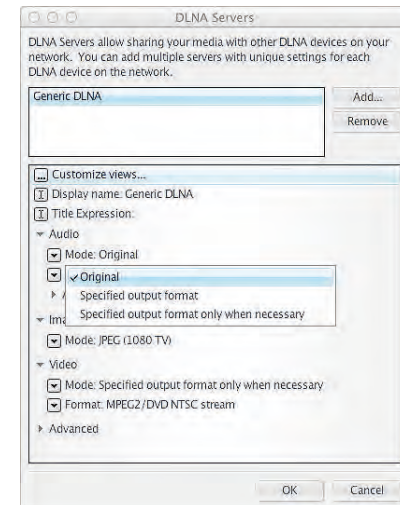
DLNA Servers

DLNA Servers allow sharing your media with other DLNA devices on your network. You can add multiple servers with unique settings for each DLNA device on the network.

Generic DLNA

Add...

Remove

Customize views...
Display name: Generic DLNA
Title Expression:
Audio
Mode: Original
✓Original
Specified output format
Specified output format only when necessary
Ima
Mode: JPEG (1080 TV)
Video
Mode: Specified output format only when necessary
Format: MPEG2/DVD NTSC stream
Advanced

OK

Cancel